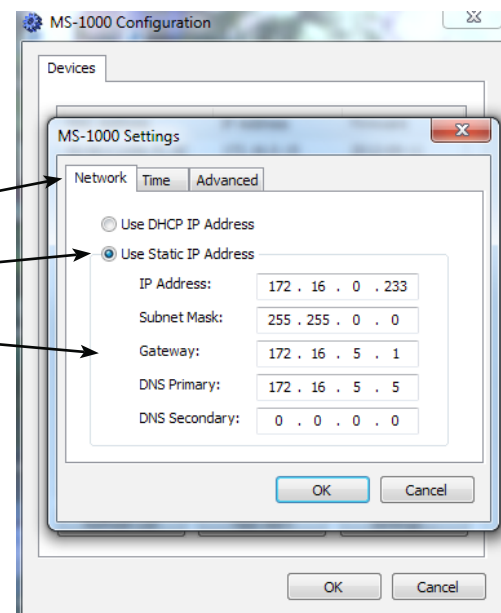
MS-1000 Configuration

Devices

MS-1000 Settings

Network | Time | Advanced

Use DHCP IP Address

Use Static IP Address

| | |
|---|---|
| IP Address: | 172 . 16 . 0 . 233 |
| Subnet Mask: | 255 . 255 . 0 . 0 |
| Gateway: | 172 . 16 . 5 . 1 |
| DNS Primary: | 172 . 16 . 5 . 5 |
| DNS Secondary: | 0 . 0 . 0 . 0 |

OK Cancel

OK Cancel